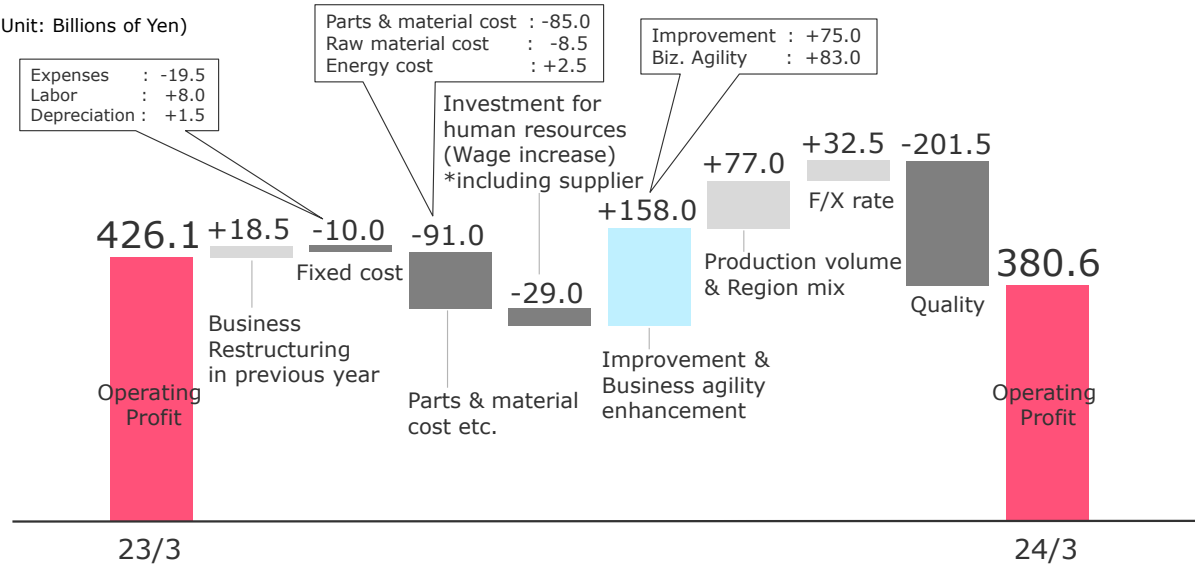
Unit: Billions of Yen)

Expenses : -19.5
Labor : +8.0
Depreciation : +1.5

Parts & material cost : -85.0
Raw material cost : -8.5
Energy cost : +2.5

Improvement : +75.0
Biz. Agility : +83.0

Investment for human resources (Wage increase) *including supplier

426.1
+18.5
-10.0
Fixed cost
-91.0
-29.0
+158.0
+77.0
+32.5
F/X rate
-201.5
380.6

Business Restructuring in previous year

Parts & material cost etc.

Improvement & Business agility enhancement

Production volume & Region mix

Quality

Operating Profit

Operating Profit

23/3

24/3